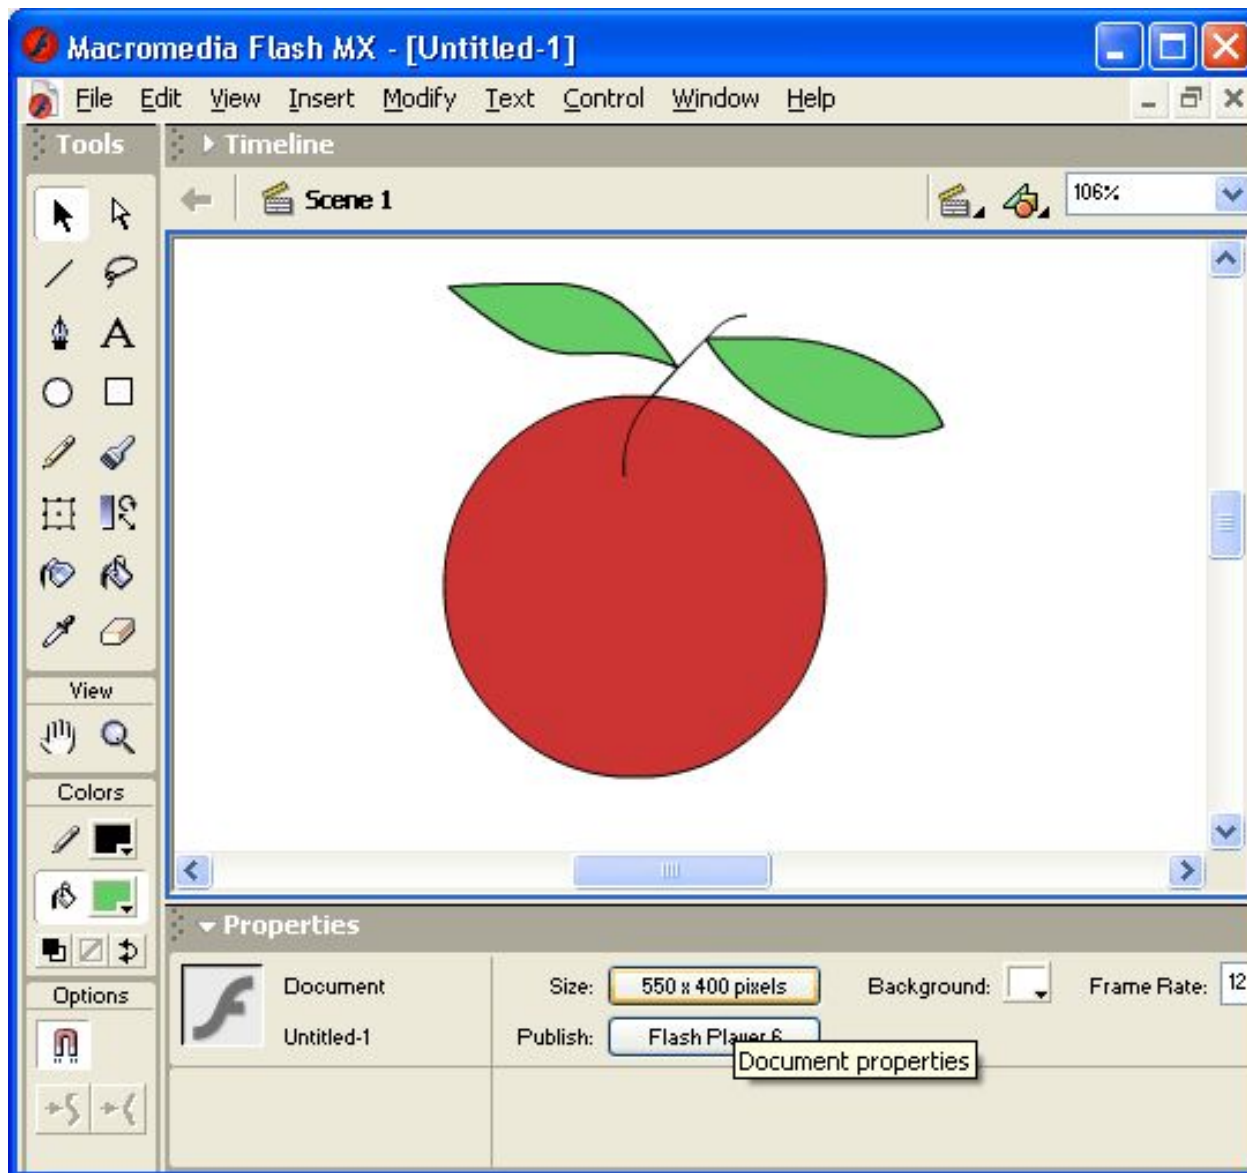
Macromedia Flash MX - [Untitled-1]

File Edit View Insert Modify Text Control Window Help

Tools

Timeline

Scene 1

106%

A

View

Colors

Options

Properties

Document

Untitled-1

Size: 550 x 400 pixels

Background:

Frame Rate: 12

Publish: Flash Player 6

Document properties